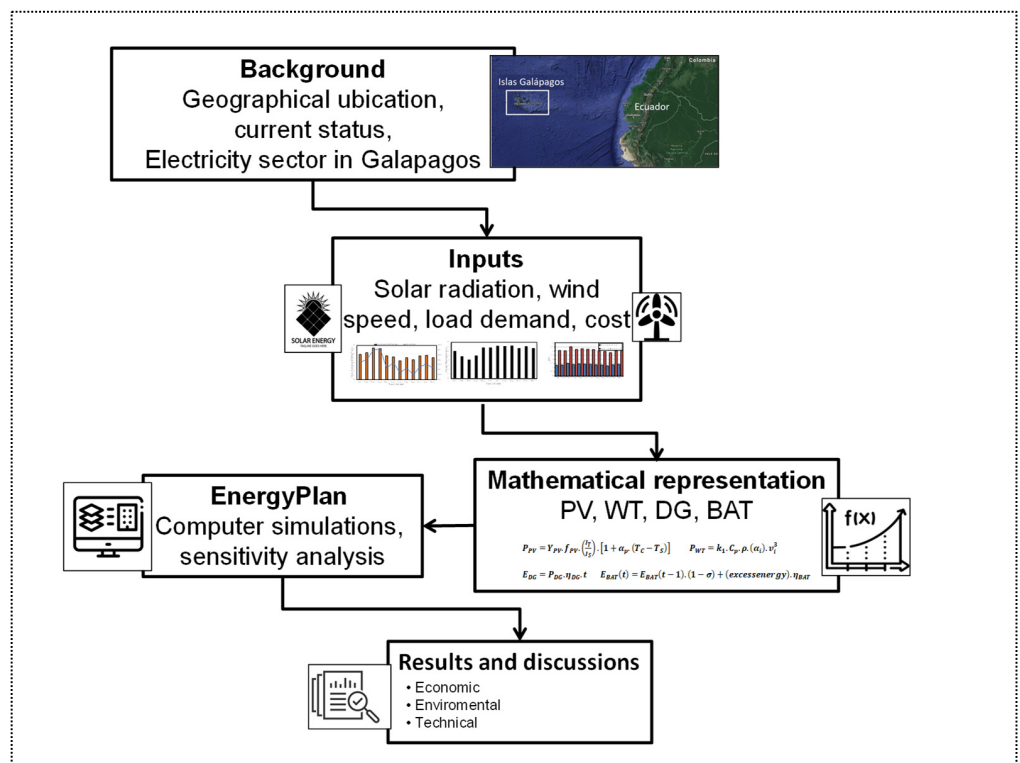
Background
Geographical ubication, current status, Electricity sector in Galapagos

Islas Galápagos
Colombia
Ecuador

Inputs
Solar radiation, wind speed, load demand, cost

SOLAR ENERGY

Mathematical representation
PV, WT, DG, BAT

$P_{PV} = Y_{PV} \cdot f_{PV} \cdot \left(\frac{I_T}{I_S}\right) \cdot [1 + \alpha_p \cdot (T_C - T_S)]$ $P_{WT} = k_1 \cdot C_p \cdot \rho \cdot (\alpha_i) \cdot v_i^3$

$E_{DG} = P_{DG} \cdot \eta_{DG} \cdot t$ $E_{BAT}(t) = E_{BAT}(t-1) \cdot (1-\sigma) + (excessenergy) \cdot \eta_{BAT}$

f(x)

EnergyPlan
Computer simulations, sensitivity analysis

Results and discussions
• Economic
• Enviromental
• Technical